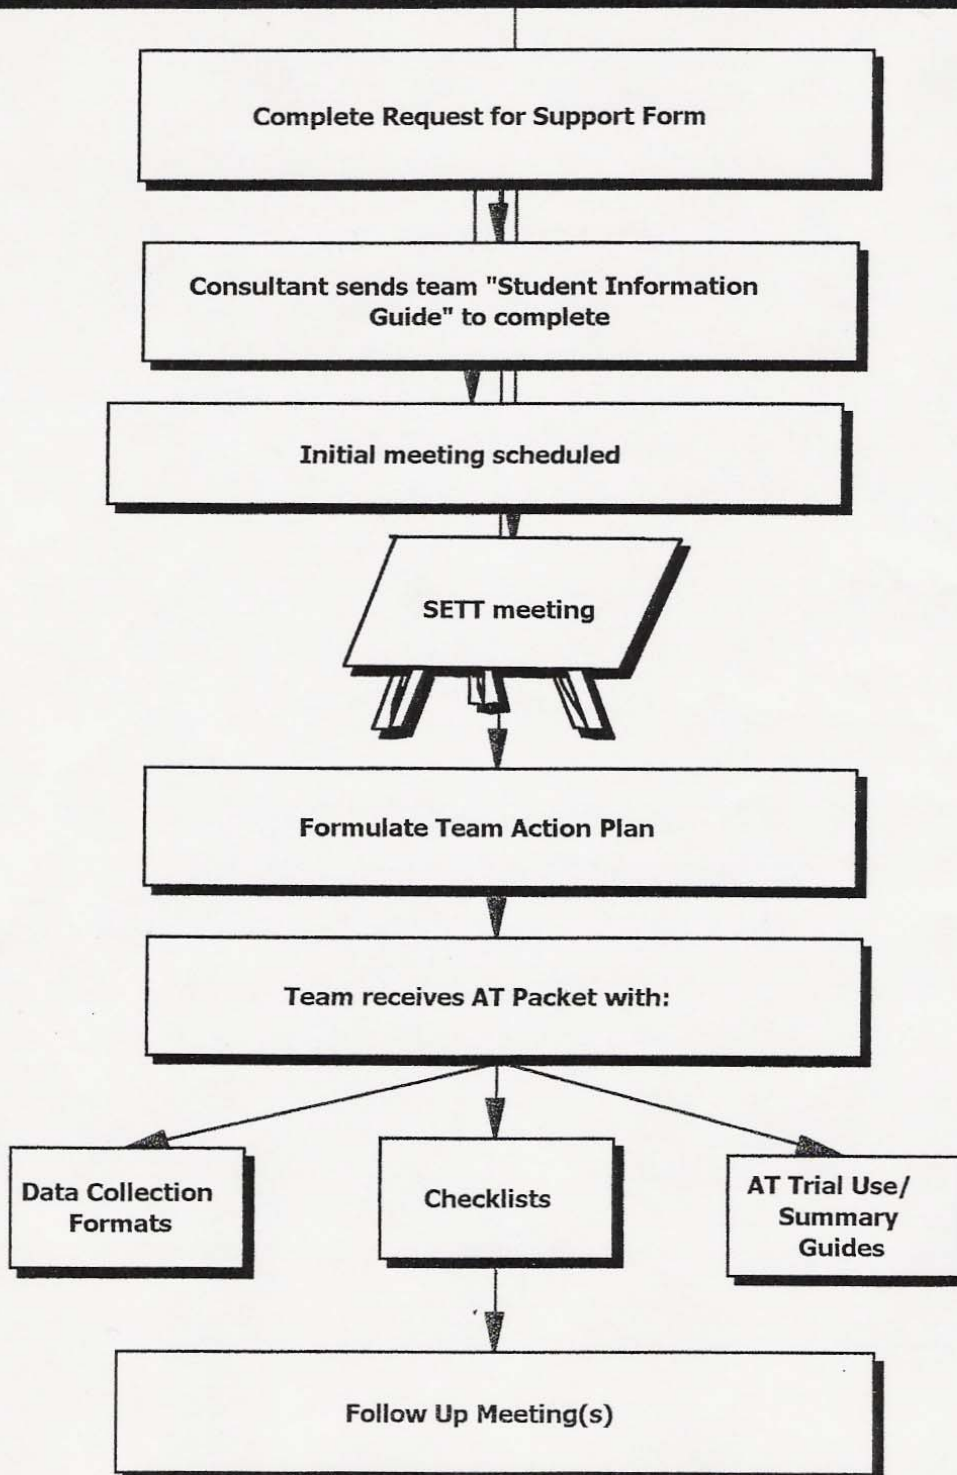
Complete Request for Support Form

Consultant sends team "Student Information Guide" to complete

Initial meeting scheduled

SETT meeting

Formulate Team Action Plan

Team receives AT Packet with:

Data Collection Formats

Checklists

AT Trial Use/ Summary Guides

Follow Up Meeting(s)